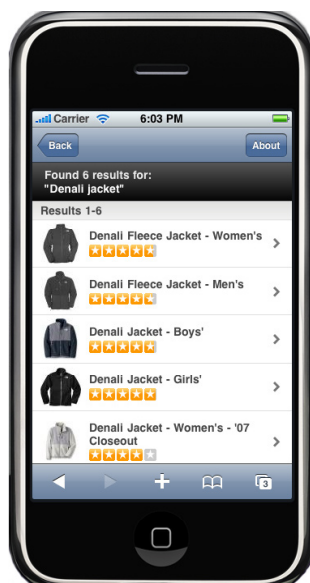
Carrier 6:03 PM

Back About

Found 6 results for:
"Denali jacket"

Results 1-6

Denali Fleece Jacket - Women's

Denali Fleece Jacket - Men's

Denali Jacket - Boys'

Denali Jacket - Girls'

Denali Jacket - Women's - '07 Closeout

3